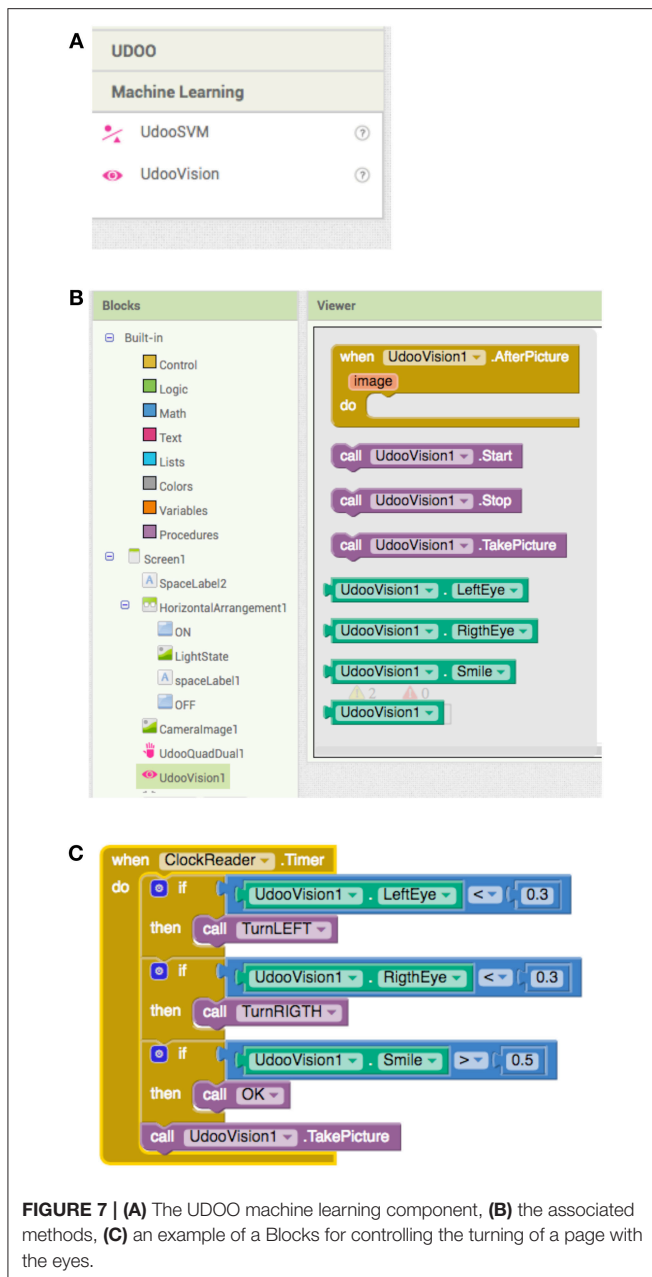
A

UDOO

Machine Learning

UdooSVM ?

UdooVision ?

B

Blocks

Viewer

Built-in

Control

Logic

Math

Text

Lists

Colors

Variables

Procedures

Screen1

SpaceLabel2

HorizontalArrangement1

ON

LightState

spaceLabel1

OFF

CameraImage1

UdooQuadDual1

UdooVision1

when UdooVision1 .AfterPicture
image
do

call UdooVision1 .Start

call UdooVision1 .Stop

call UdooVision1 .TakePicture

UdooVision1 . LeftEye

UdooVision1 . RigthEye

UdooVision1 . Smile

2 0

UdooVision1

C

when ClockReader .Timer
do if UdooVision1 . LeftEye < 0.3
then call TurnLEFT
if UdooVision1 . RigthEye < 0.3
then call TurnRIGTH
if UdooVision1 . Smile > 0.5
then call OK
call UdooVision1 .TakePicture

**FIGURE 7 | (A)** The UDOO machine learning component, **(B)** the associated methods, **(C)** an example of a Blocks for controlling the turning of a page with the eyes.